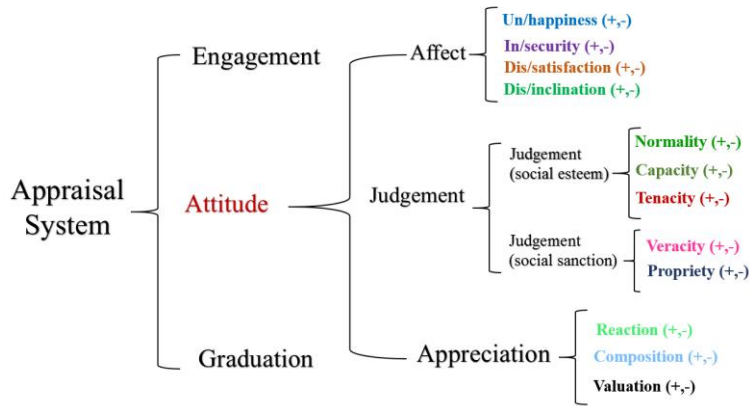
Appraisal System

Engagement

Attitude

Affect

Un/happiness (+,-)

In/security (+,-)

Dis/satisfaction (+,-)

Dis/inclination (+,-)

Judgement

Judgement (social esteem)

Normality (+,-)

Capacity (+,-)

Tenacity (+,-)

Judgement (social sanction)

Veracity (+,-)

Propriety (+,-)

Appreciation

Reaction (+,-)

Composition (+,-)

Valuation (+,-)

Graduation